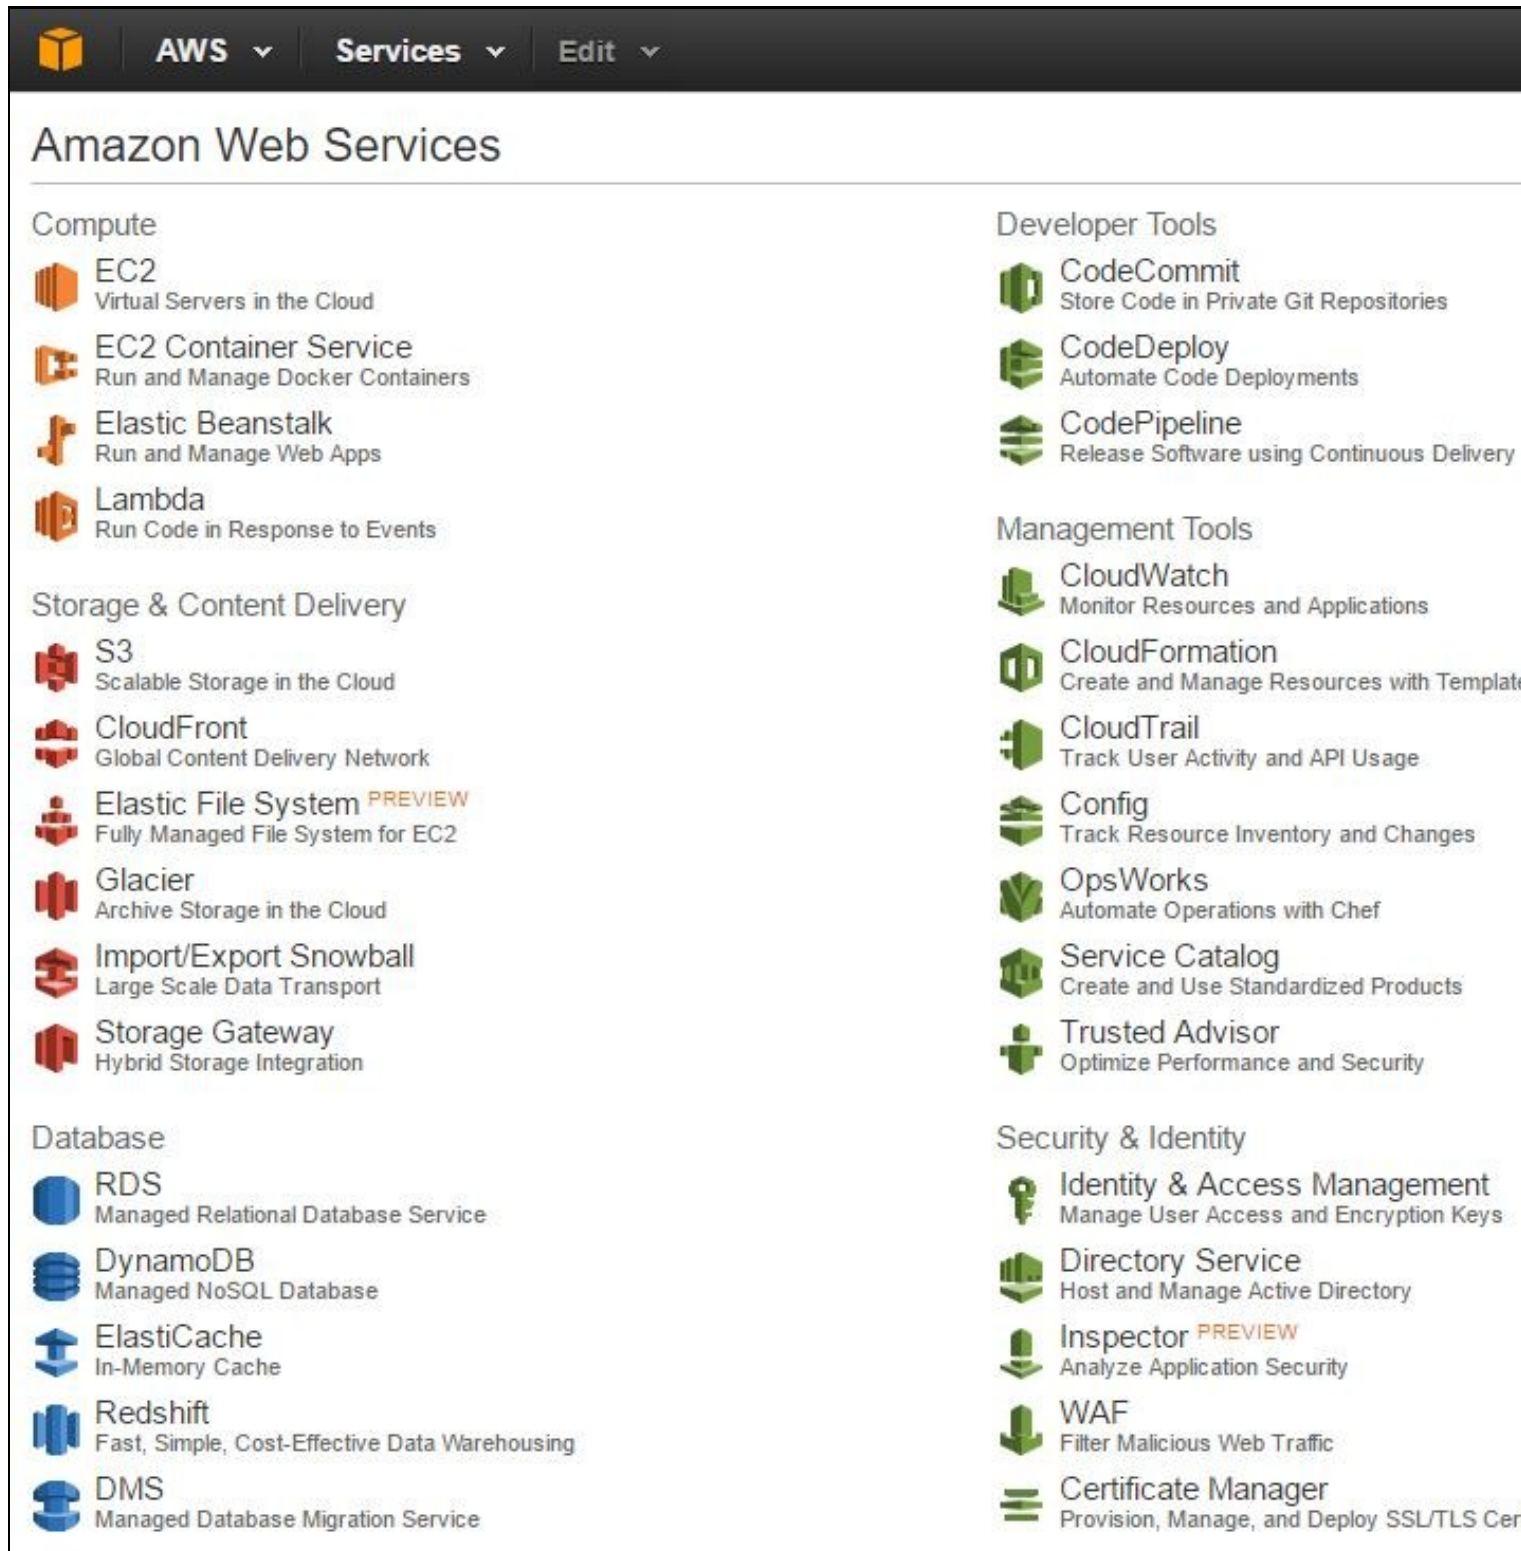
AWS Services Edit

Amazon Web Services

Compute

EC2
Virtual Servers in the Cloud

EC2 Container Service
Run and Manage Docker Containers

Elastic Beanstalk
Run and Manage Web Apps

Lambda
Run Code in Response to Events

Storage & Content Delivery

S3
Scalable Storage in the Cloud

CloudFront
Global Content Delivery Network

Elastic File System PREVIEW
Fully Managed File System for EC2

Glacier
Archive Storage in the Cloud

Import/Export Snowball
Large Scale Data Transport

Storage Gateway
Hybrid Storage Integration

Database

RDS
Managed Relational Database Service

DynamoDB
Managed NoSQL Database

ElastiCache
In-Memory Cache

Redshift
Fast, Simple, Cost-Effective Data Warehousing

DMS
Managed Database Migration Service

Developer Tools

CodeCommit
Store Code in Private Git Repositories

CodeDeploy
Automate Code Deployments

CodePipeline
Release Software using Continuous Delivery

Management Tools

CloudWatch
Monitor Resources and Applications

CloudFormation
Create and Manage Resources with Templat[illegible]

CloudTrail
Track User Activity and API Usage

Config
Track Resource Inventory and Changes

OpsWorks
Automate Operations with Chef

Service Catalog
Create and Use Standardized Products

Trusted Advisor
Optimize Performance and Security

Security & Identity

Identity & Access Management
Manage User Access and Encryption Keys

Directory Service
Host and Manage Active Directory

Inspector PREVIEW
Analyze Application Security

WAF
Filter Malicious Web Traffic

Certificate Manager
Provision, Manage, and Deploy SSL/TLS Cer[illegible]